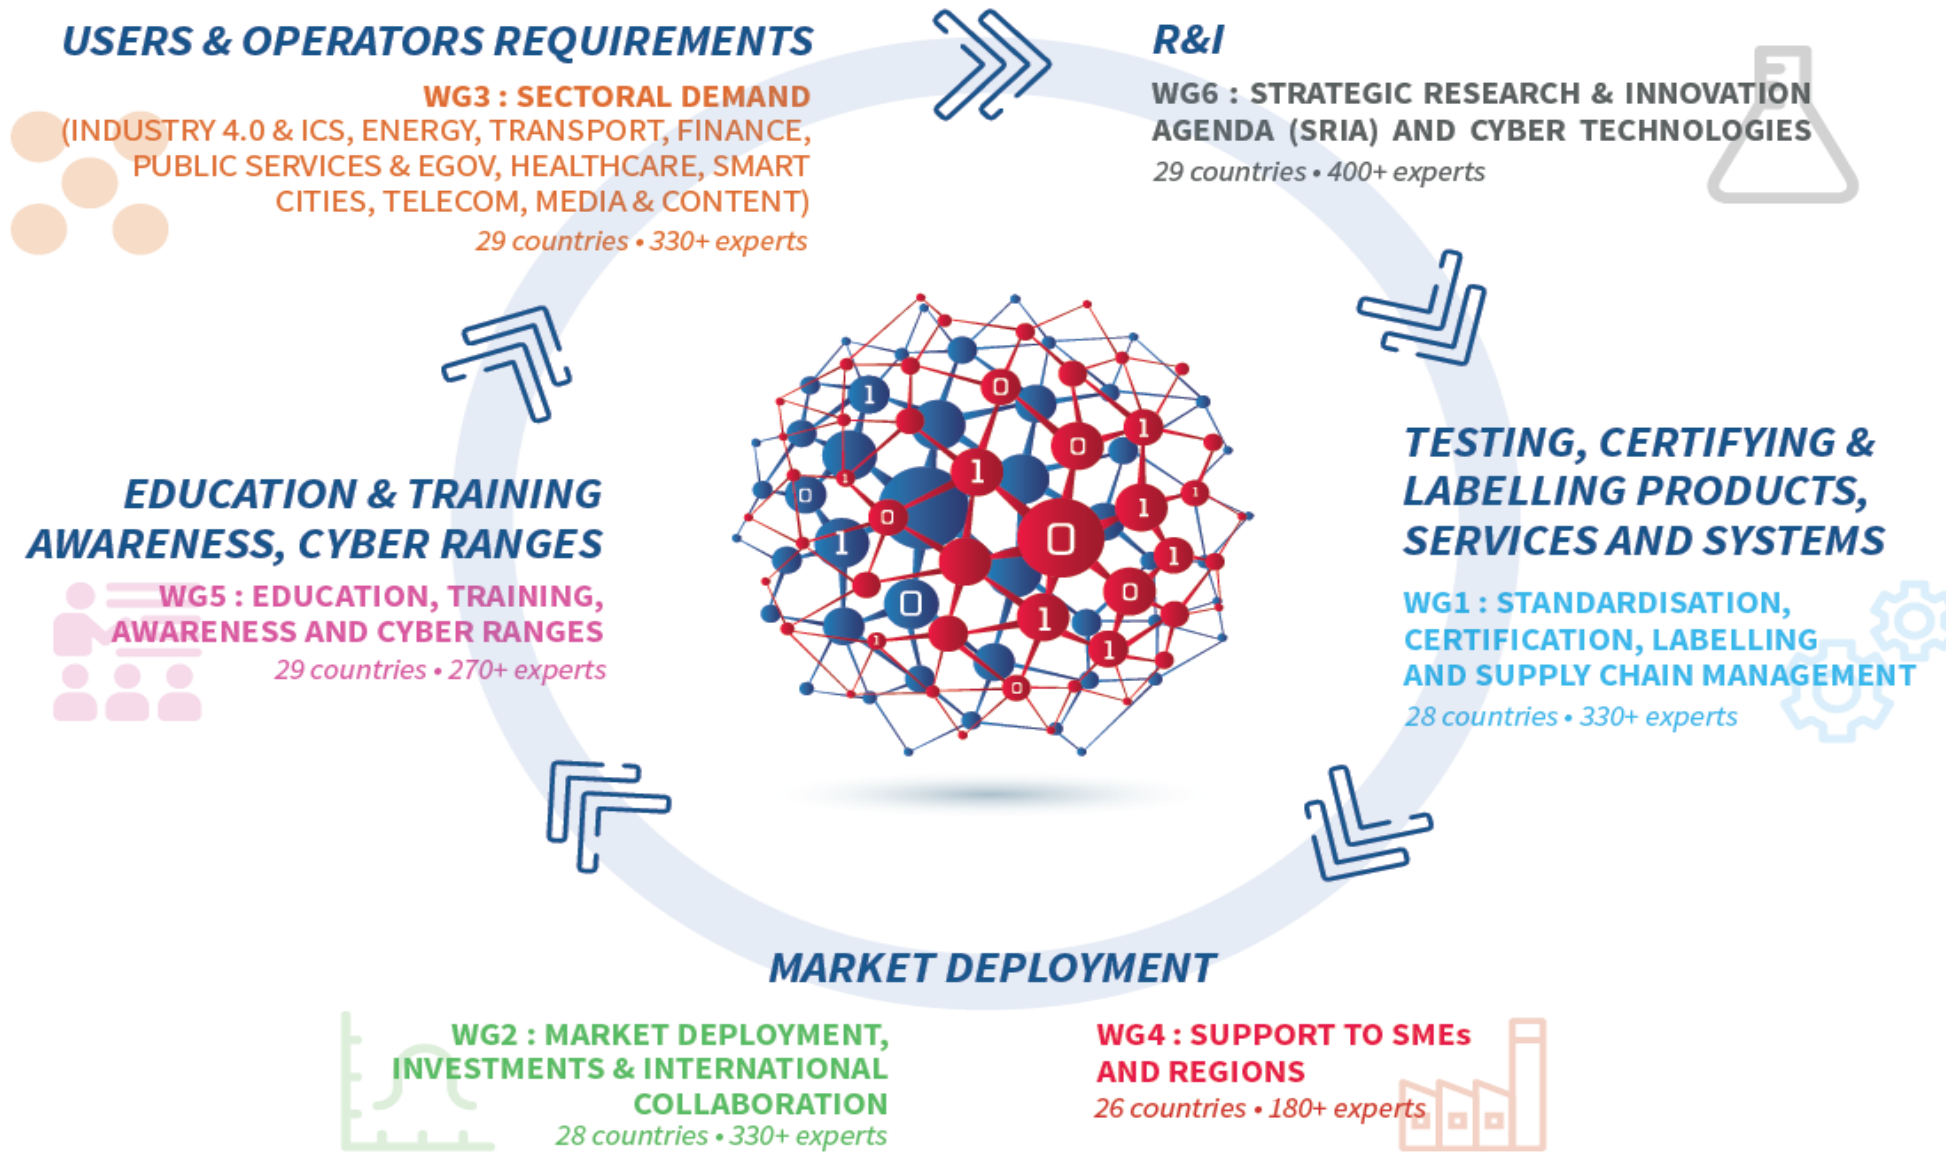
USERS & OPERATORS REQUIREMENTS

WG3 : SECTORAL DEMAND (INDUSTRY 4.0 & ICS, ENERGY, TRANSPORT, FINANCE, PUBLIC SERVICES & EGOV, HEALTHCARE, SMART CITIES, TELECOM, MEDIA & CONTENT)

29 countries • 330+ experts

R&I

WG6 : STRATEGIC RESEARCH & INNOVATION AGENDA (SRIA) AND CYBER TECHNOLOGIES

29 countries • 400+ experts

TESTING, CERTIFYING & LABELLING PRODUCTS, SERVICES AND SYSTEMS

WG1 : STANDARDISATION, CERTIFICATION, LABELLING AND SUPPLY CHAIN MANAGEMENT

28 countries • 330+ experts

EDUCATION & TRAINING AWARENESS, CYBER RANGES

WG5 : EDUCATION, TRAINING, AWARENESS AND CYBER RANGES

29 countries • 270+ experts

MARKET DEPLOYMENT

WG2 : MARKET DEPLOYMENT, INVESTMENTS & INTERNATIONAL COLLABORATION

28 countries • 330+ experts

WG4 : SUPPORT TO SMEs AND REGIONS

26 countries • 180+ experts